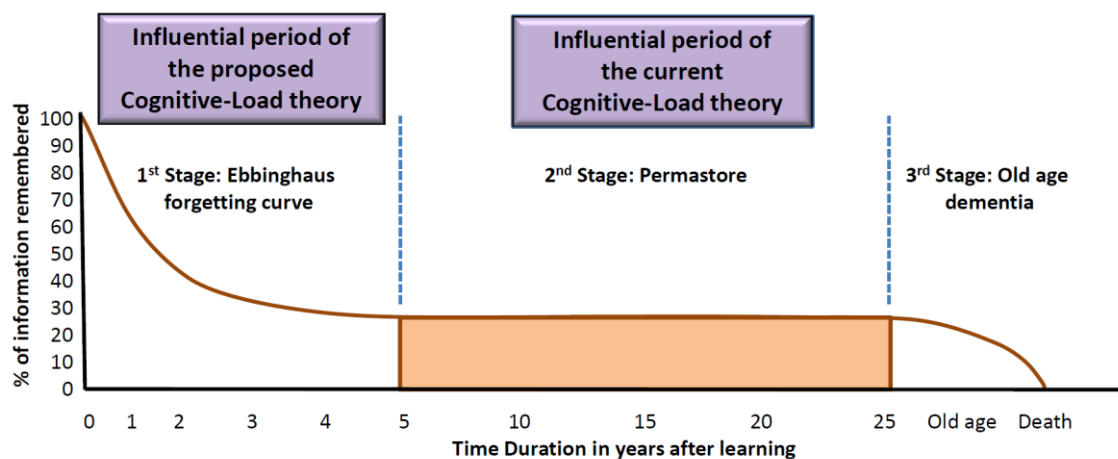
Influential period of the proposed Cognitive-Load theory

Influential period of the current Cognitive-Load theory

% of information remembered

100
90
80
70
60
50
40
30
20
10
0

1$^{st}$ Stage: Ebbinghaus forgetting curve

2$^{nd}$ Stage: Permastore

3$^{rd}$ Stage: Old age dementia

0 1 2 3 4 5 10 15 20 25 Old age Death

Time Duration in years after learning